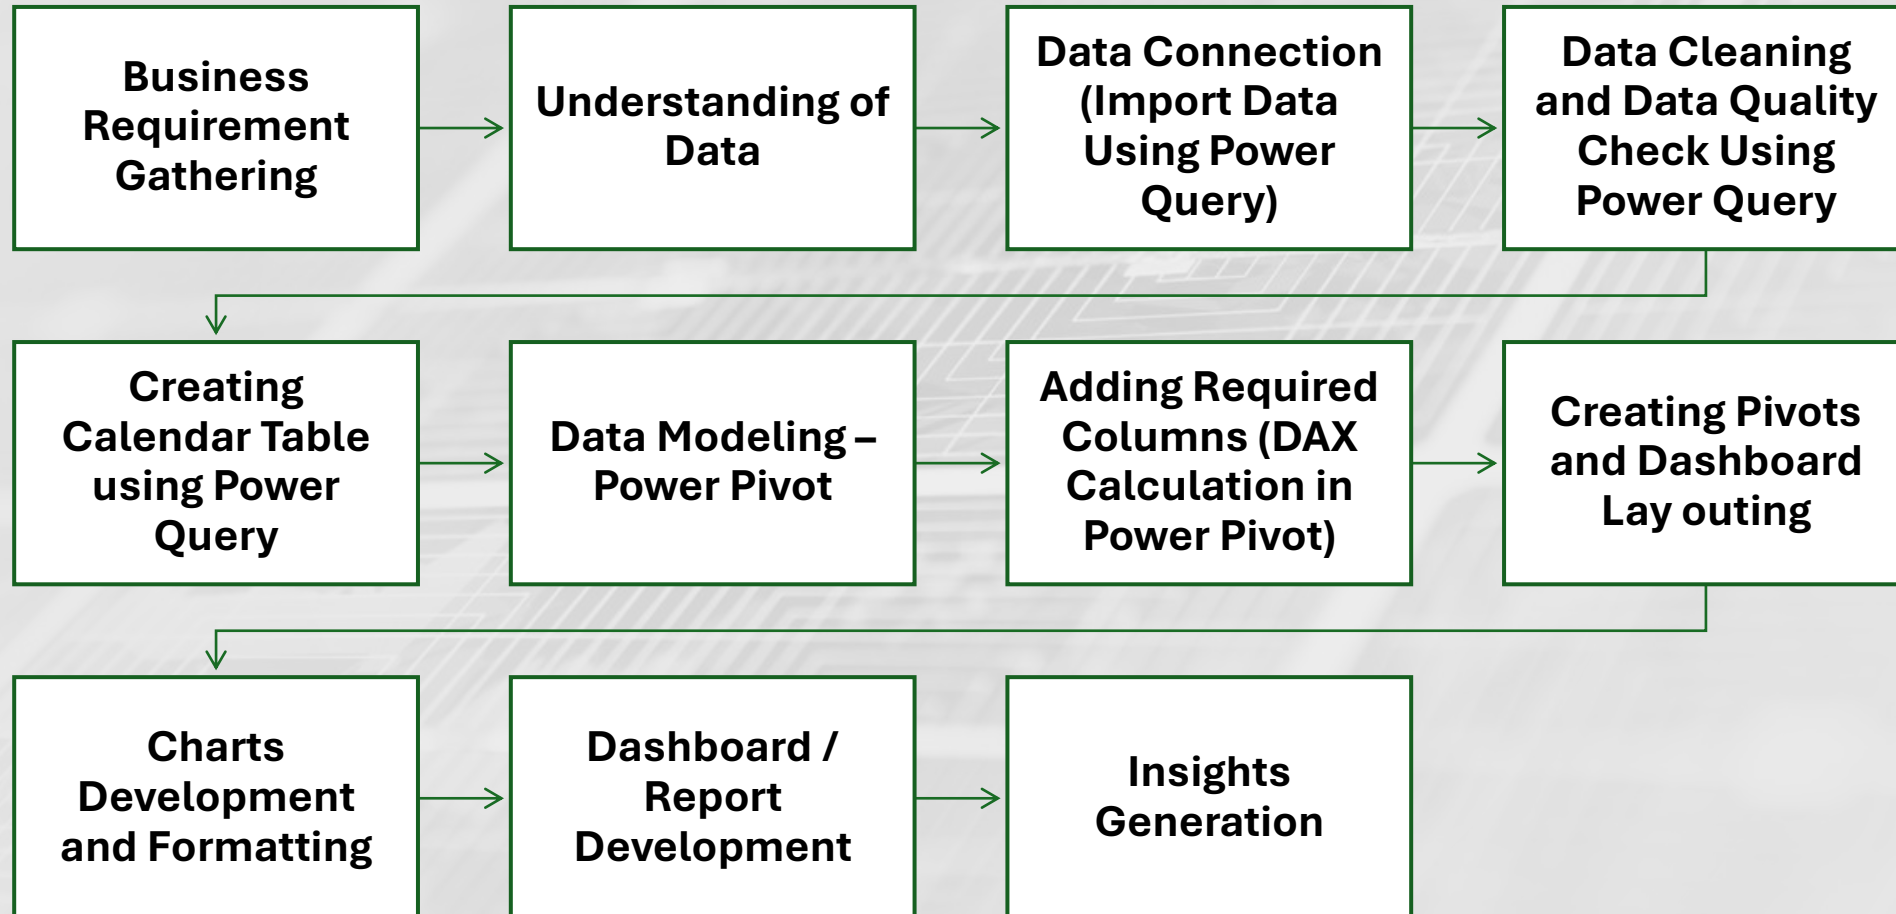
Business Requirement Gathering

Understanding of Data

Data Connection (Import Data Using Power Query)

Data Cleaning and Data Quality Check Using Power Query

Creating Calendar Table using Power Query

Data Modeling – Power Pivot

Adding Required Columns (DAX Calculation in Power Pivot)

Creating Pivots and Dashboard Lay outing

Charts Development and Formatting

Dashboard / Report Development

Insights Generation